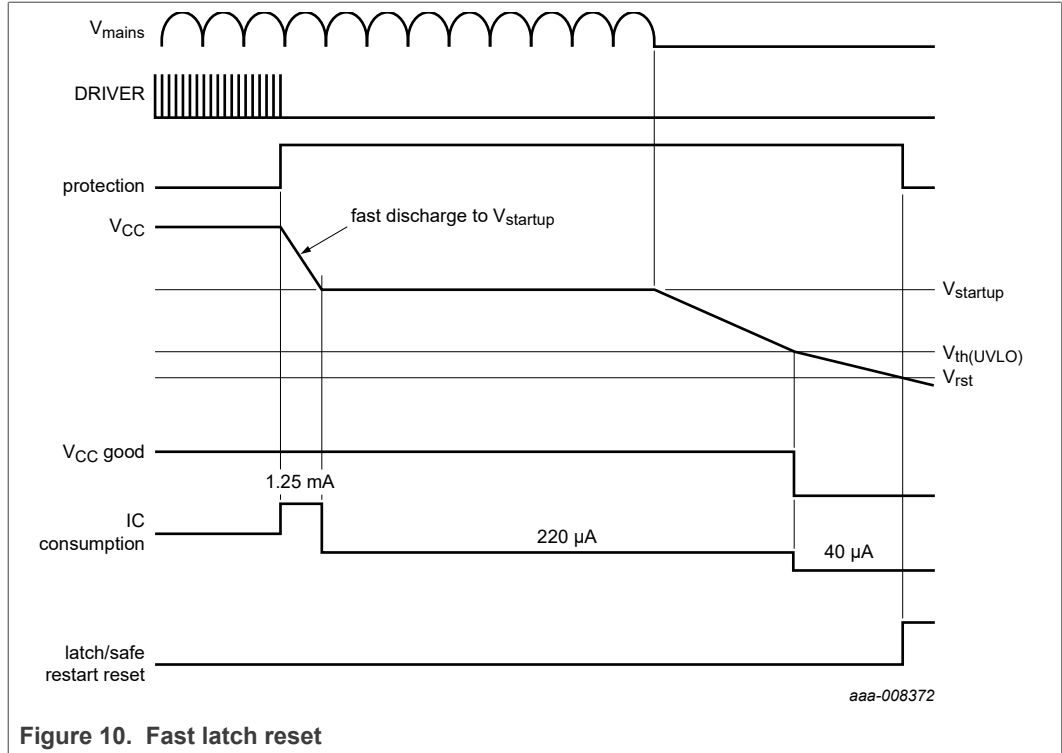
$V_{mains}$

DRIVER

protection

$V_{CC}$

fast discharge to $V_{startup}$

$V_{startup}$

$V_{th(UVLO)}$

$V_{rst}$

$V_{CC}$ good

1.25 mA

IC consumption

220 µA

40 µA

latch/safe restart reset

aaa-008372

Figure 10. Fast latch reset